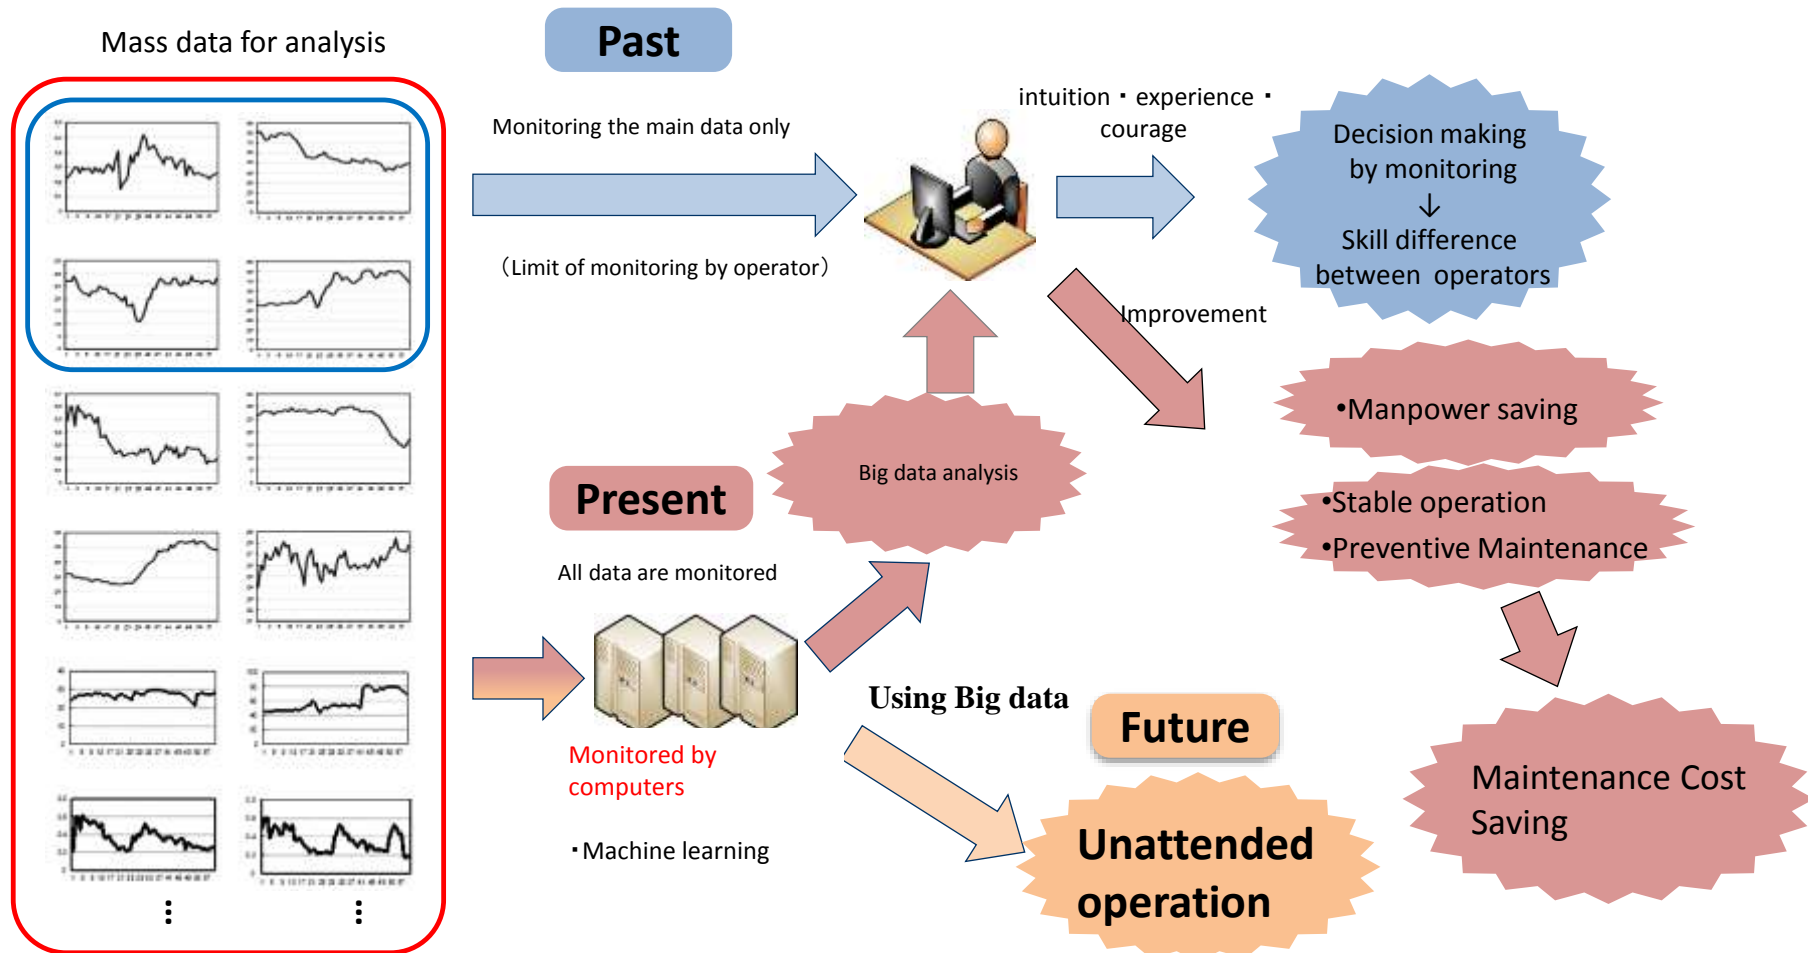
Mass data for analysis

Past

Monitoring the main data only

（Limit of monitoring by operator）

intuition・experience・courage

Decision making by monitoring
↓
Skill difference between operators

Improvement

•Manpower saving

•Stable operation
•Preventive Maintenance

Maintenance Cost Saving

Big data analysis

Present

All data are monitored

Monitored by computers

・Machine learning

Using Big data

Future

Unattended operation

⋮ ⋮